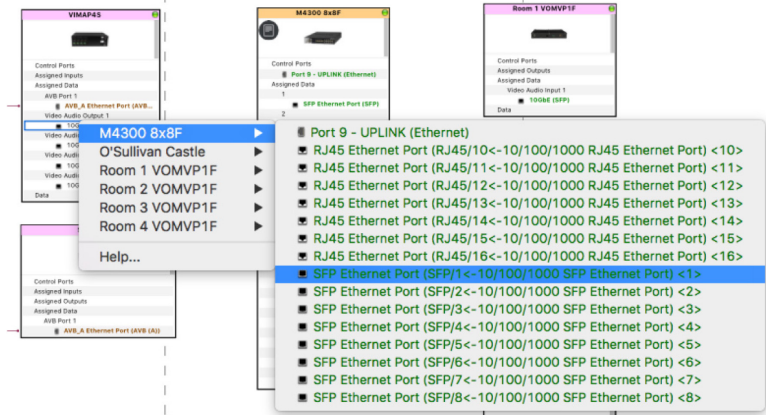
VIMAP4S

Control Ports
Assigned Inputs
Assigned Data
AVB Port 1
AVB_A Ethernet Port (AVB...
Video Audio Output 1
10G
Video Audi
10G
Video Audi
10G
Video Audi
10G
Video Audi
10G
Data

Control Ports
Assigned Inputs
Assigned Outputs
Assigned Data
AVB Port 1
AVB_A Ethernet Port (AVB (A))

M4300 8x8F

Control Ports
Port 9 - UPLINK (Ethernet)
Assigned Data
1
SFP Ethernet Port (SFP)
2

Room 1 VOMVP1F

Control Ports
Assigned Outputs
Assigned Data
Video Audio Input 1
10GbE (SFP)
Data

M4300 8x8F
O'Sullivan Castle
Room 1 VOMVP1F
Room 2 VOMVP1F
Room 3 VOMVP1F
Room 4 VOMVP1F
Help...

Port 9 - UPLINK (Ethernet)
RJ45 Ethernet Port (RJ45/10<-10/100/1000 RJ45 Ethernet Port) <10>
RJ45 Ethernet Port (RJ45/11<-10/100/1000 RJ45 Ethernet Port) <11>
RJ45 Ethernet Port (RJ45/12<-10/100/1000 RJ45 Ethernet Port) <12>
RJ45 Ethernet Port (RJ45/13<-10/100/1000 RJ45 Ethernet Port) <13>
RJ45 Ethernet Port (RJ45/14<-10/100/1000 RJ45 Ethernet Port) <14>
RJ45 Ethernet Port (RJ45/15<-10/100/1000 RJ45 Ethernet Port) <15>
RJ45 Ethernet Port (RJ45/16<-10/100/1000 RJ45 Ethernet Port) <16>
SFP Ethernet Port (SFP/1<-10/100/1000 SFP Ethernet Port) <1>
SFP Ethernet Port (SFP/2<-10/100/1000 SFP Ethernet Port) <2>
SFP Ethernet Port (SFP/3<-10/100/1000 SFP Ethernet Port) <3>
SFP Ethernet Port (SFP/4<-10/100/1000 SFP Ethernet Port) <4>
SFP Ethernet Port (SFP/5<-10/100/1000 SFP Ethernet Port) <5>
SFP Ethernet Port (SFP/6<-10/100/1000 SFP Ethernet Port) <6>
SFP Ethernet Port (SFP/7<-10/100/1000 SFP Ethernet Port) <7>
SFP Ethernet Port (SFP/8<-10/100/1000 SFP Ethernet Port) <8>